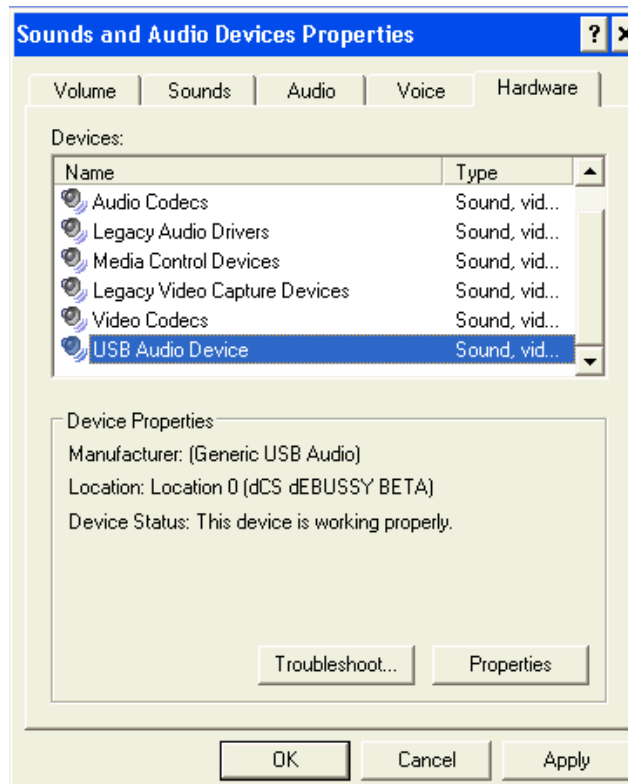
Sounds and Audio Devices Properties

?

Volume | Sounds | Audio | Voice | Hardware

Devices:

| Name | Type |
|---|---|
| Audio Codecs | Sound, vid... |
| Legacy Audio Drivers | Sound, vid... |
| Media Control Devices | Sound, vid... |
| Legacy Video Capture Devices | Sound, vid... |
| Video Codecs | Sound, vid... |
| USB Audio Device | Sound, vid... |

Device Properties

Manufacturer: (Generic USB Audio)

Location: Location 0 (dCS dEBUSSY BETA)

Device Status: This device is working properly.

Troubleshoot... Properties

OK Cancel Apply